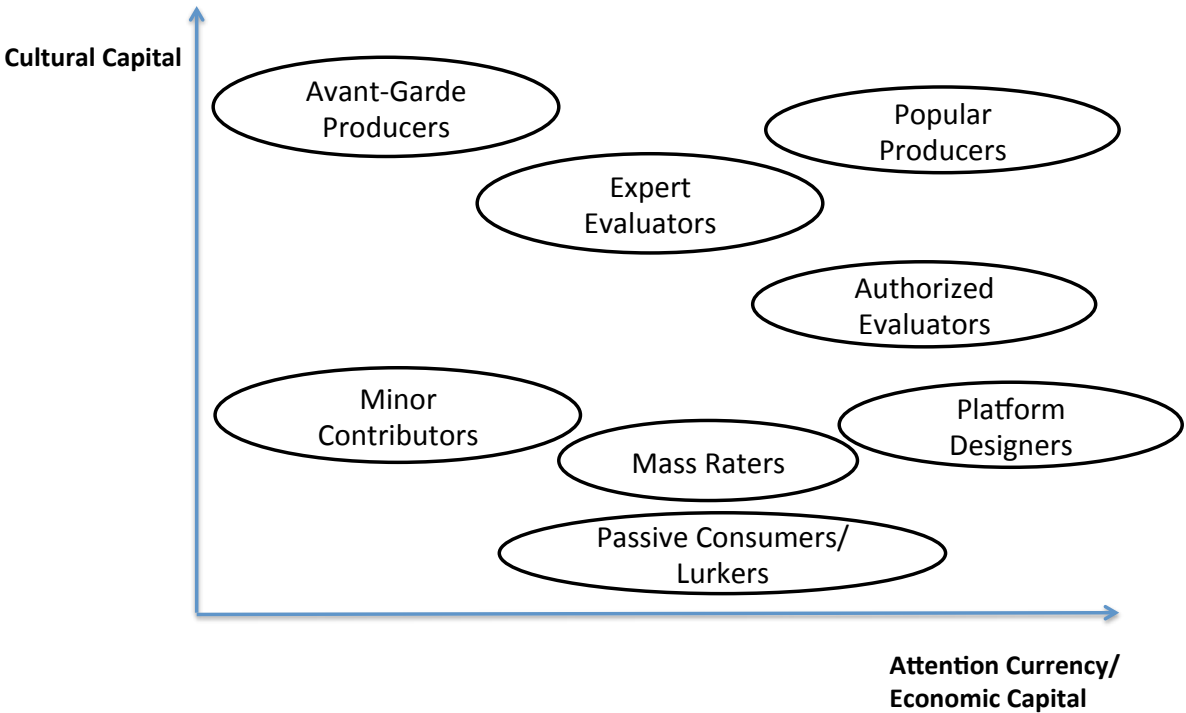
Cultural Capital

Avant-Garde Producers

Popular Producers

Expert Evaluators

Authorized Evaluators

Minor Contributors

Platform Designers

Mass Raters

Passive Consumers/ Lurkers

Attention Currency/ Economic Capital